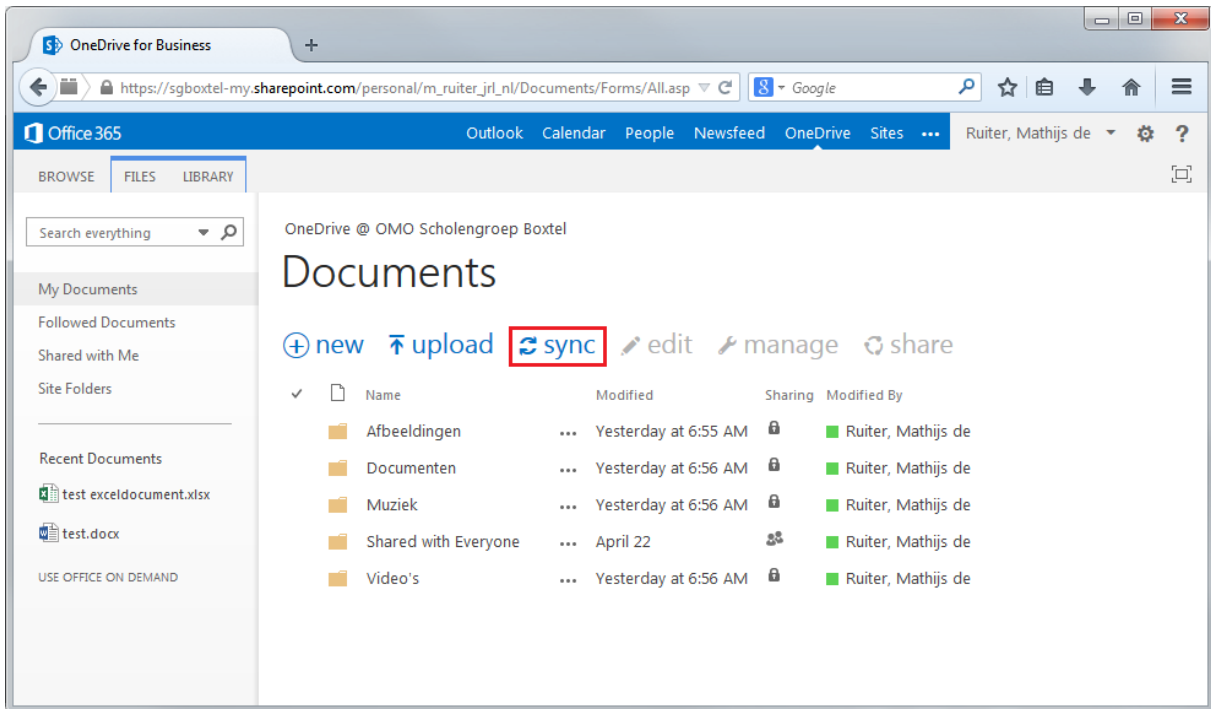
OneDrive for Business

https://sgboxtel-my.sharepoint.com/personal/m_ruiter_jrl_nl/Documents/Forms/All.asp

Google

Office 365

Outlook Calendar People Newsfeed OneDrive Sites ···

Ruiter, Mathijs de

?

BROWSE FILES LIBRARY

Search everything

My Documents
Followed Documents
Shared with Me
Site Folders

Recent Documents
test exceldocument.xlsx
test.docx

USE OFFICE ON DEMAND

OneDrive @ OMO Scholengroep Boxtel

Documents

new upload sync edit manage share

| ✓ | Name | | Modified | Sharing | Modified By |
|---|---|---|---|---|---|
| | Afbeeldingen | ··· | Yesterday at 6:55 AM | | Ruiter, Mathijs de |
| | Documenten | ··· | Yesterday at 6:56 AM | | Ruiter, Mathijs de |
| | Muziek | ··· | Yesterday at 6:56 AM | | Ruiter, Mathijs de |
| | Shared with Everyone | ··· | April 22 | | Ruiter, Mathijs de |
| | Video's | ··· | Yesterday at 6:56 AM | | Ruiter, Mathijs de |